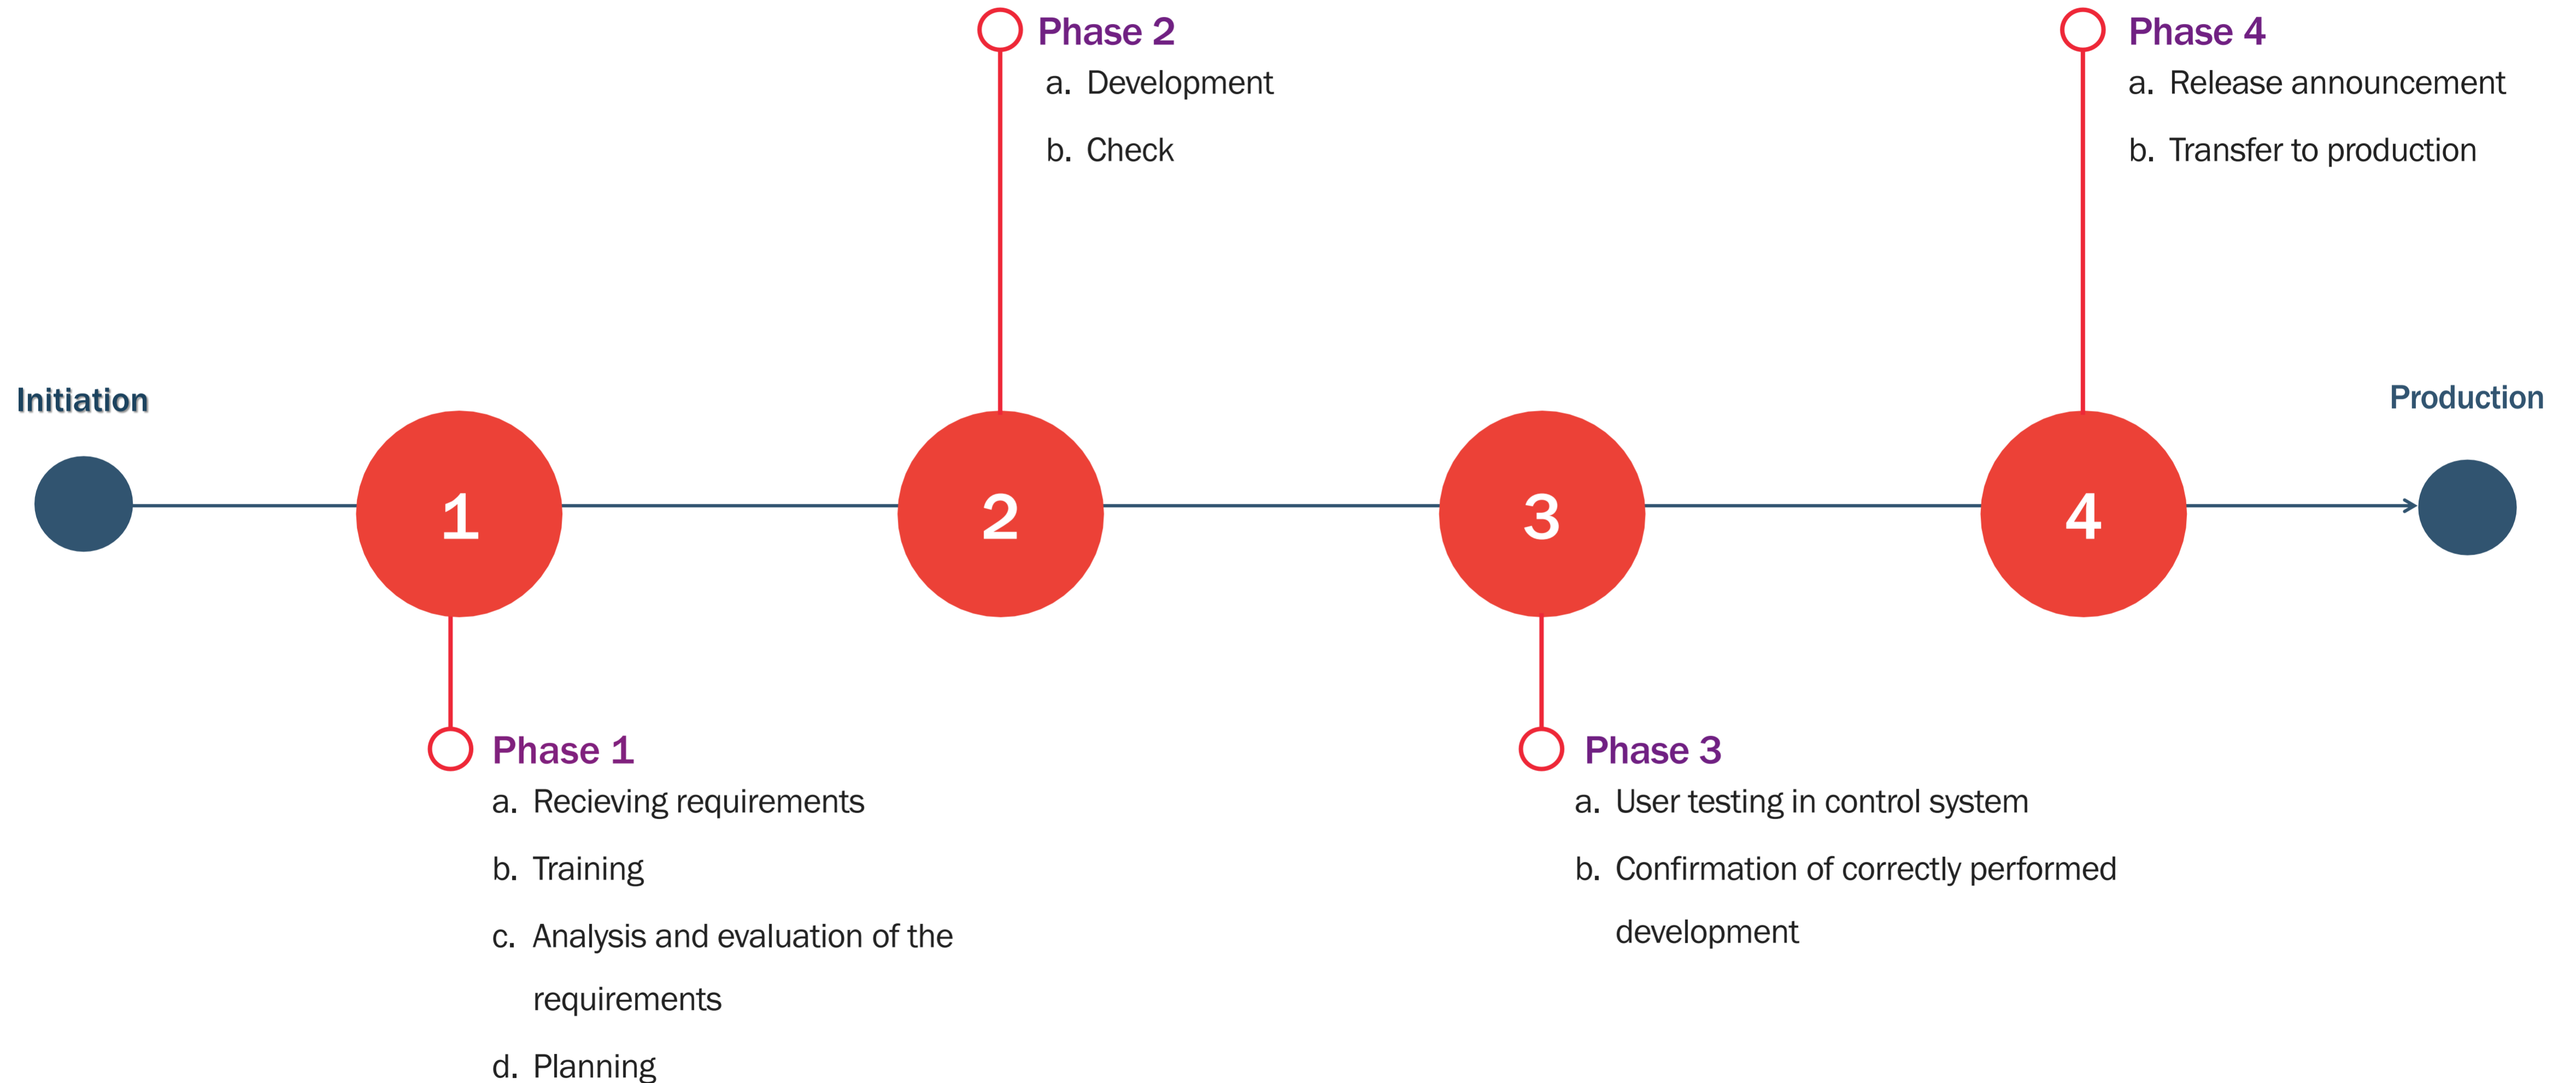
Phase 2
a. Development
b. Check

Phase 4
a. Release announcement
b. Transfer to production

Initiation

1

2

3

4

Production

Phase 1
a. Recieving requirements
b. Training
c. Analysis and evaluation of the requirements
d. Planning

Phase 3
a. User testing in control system
b. Confirmation of correctly performed development